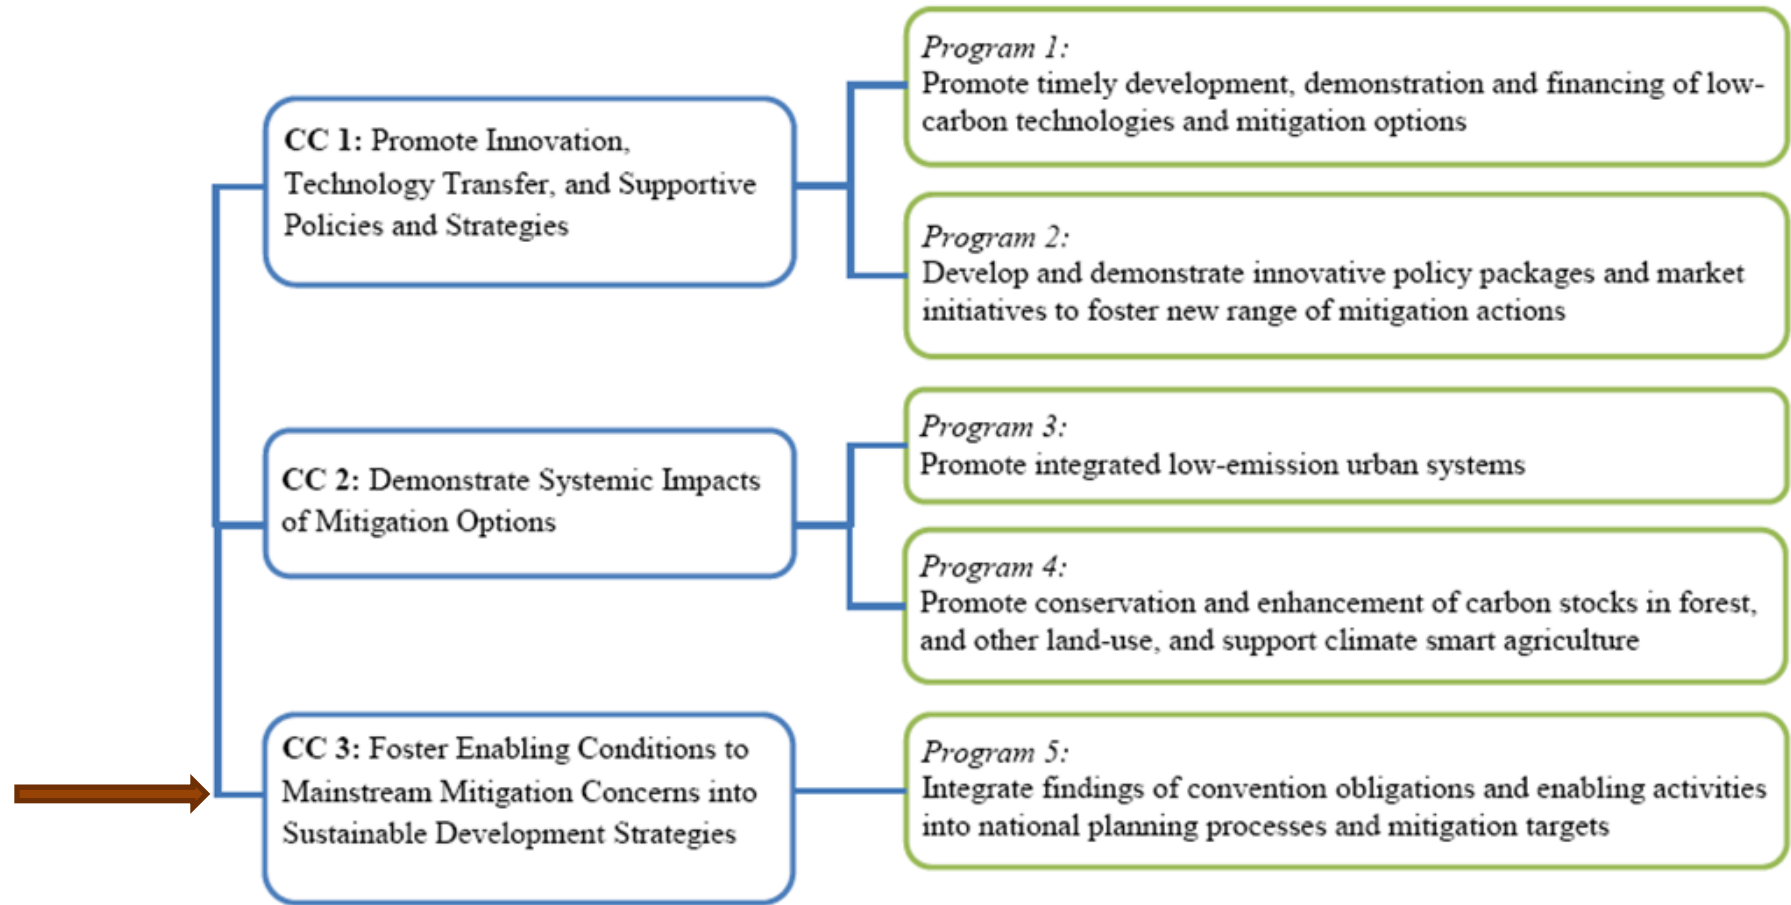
**CC 1:** Promote Innovation, Technology Transfer, and Supportive Policies and Strategies

*Program 1:*
Promote timely development, demonstration and financing of low-carbon technologies and mitigation options

*Program 2:*
Develop and demonstrate innovative policy packages and market initiatives to foster new range of mitigation actions

**CC 2:** Demonstrate Systemic Impacts of Mitigation Options

*Program 3:*
Promote integrated low-emission urban systems

*Program 4:*
Promote conservation and enhancement of carbon stocks in forest, and other land-use, and support climate smart agriculture

**CC 3:** Foster Enabling Conditions to Mainstream Mitigation Concerns into Sustainable Development Strategies

*Program 5:*
Integrate findings of convention obligations and enabling activities into national planning processes and mitigation targets